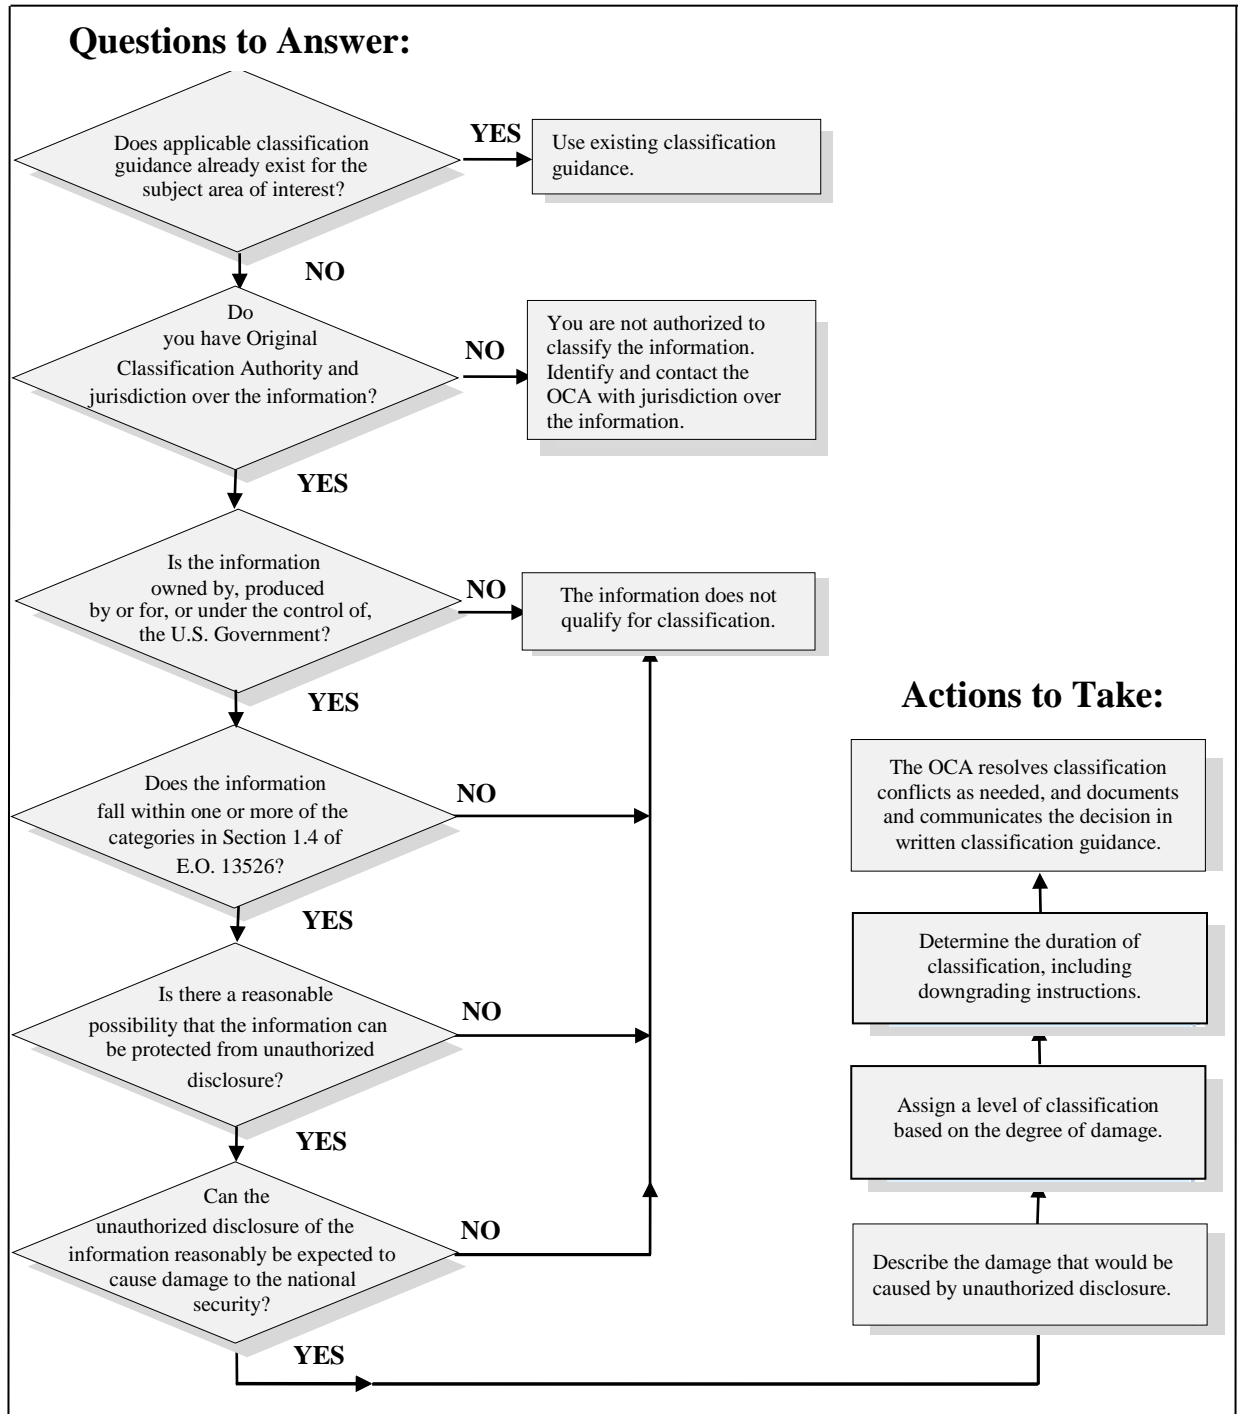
Questions to Answer:

Does applicable classification guidance already exist for the subject area of interest?

YES

Use existing classification guidance.

NO

Do you have Original Classification Authority and jurisdiction over the information?

NO

You are not authorized to classify the information. Identify and contact the OCA with jurisdiction over the information.

YES

Is the information owned by, produced by or for, or under the control of, the U.S. Government?

NO

The information does not qualify for classification.

YES

Does the information fall within one or more of the categories in Section 1.4 of E.O. 13526?

NO

YES

Is there a reasonable possibility that the information can be protected from unauthorized disclosure?

NO

YES

Can the unauthorized disclosure of the information reasonably be expected to cause damage to the national security?

NO

YES

Actions to Take:

Describe the damage that would be caused by unauthorized disclosure.

Assign a level of classification based on the degree of damage.

Determine the duration of classification, including downgrading instructions.

The OCA resolves classification conflicts as needed, and documents and communicates the decision in written classification guidance.